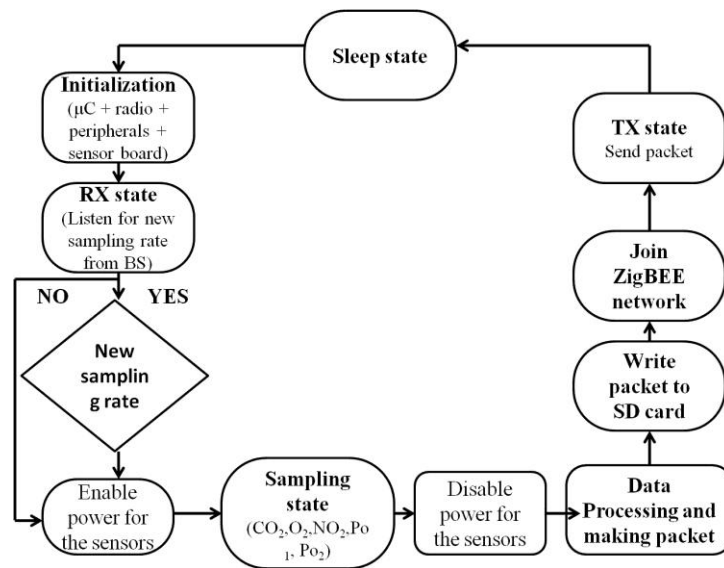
Sleep state

Initialization
(µC + radio + peripherals + sensor board)

RX state
(Listen for new sampling rate from BS)

NO

YES

New sampling rate

Enable power for the sensors

Sampling state
($CO_2$,$O_2$,$NO_2$,$Po_1$, $Po_2$)

Disable power for the sensors

Data Processing and making packet

Write packet to SD card

Join ZigBEE network

TX state
Send packet